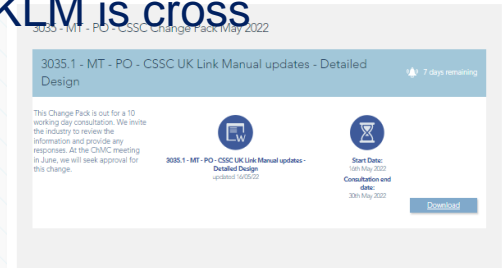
KLM is cross

3035 - MT - PO - CSSC Change Pack May 2022

3035.1 - MT - PO - CSSC UK Link Manual updates - Detailed Design

7 days remaining

This Change Pack is out for a 10 working day consultation. We invite the industry to review the information and provide any responses. At the ChMC meeting in June, we will seek approval for this change.

3035.1 - MT - PO - CSSC UK Link Manual updates - Detailed Design
updated: 16/05/22

Start Date:
16th May 2022
Consultation end date:
30th May 2022

Download